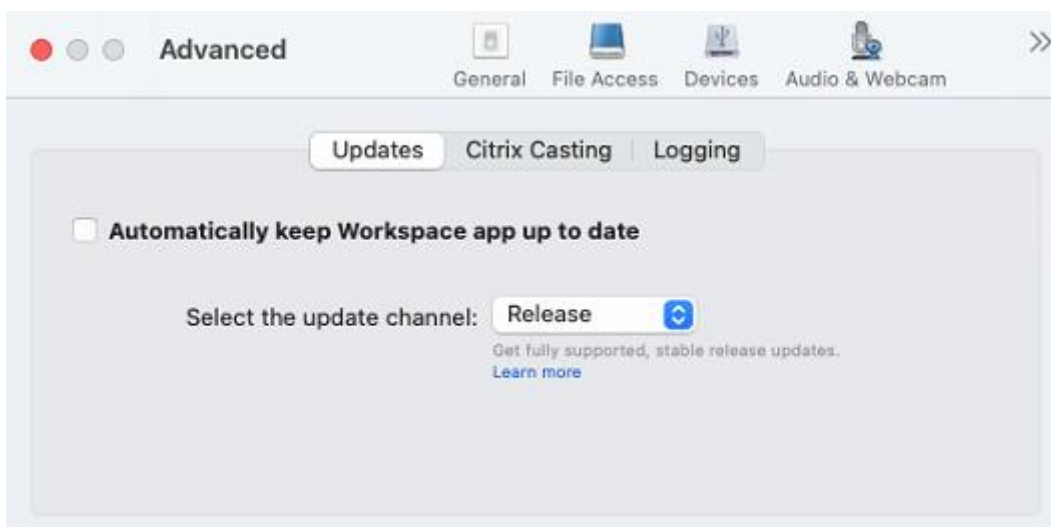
Advanced

General File Access Devices Audio & Webcam

»

Updates Citrix Casting Logging

Automatically keep Workspace app up to date

Select the update channel: Release

Get fully supported, stable release updates.
Learn more